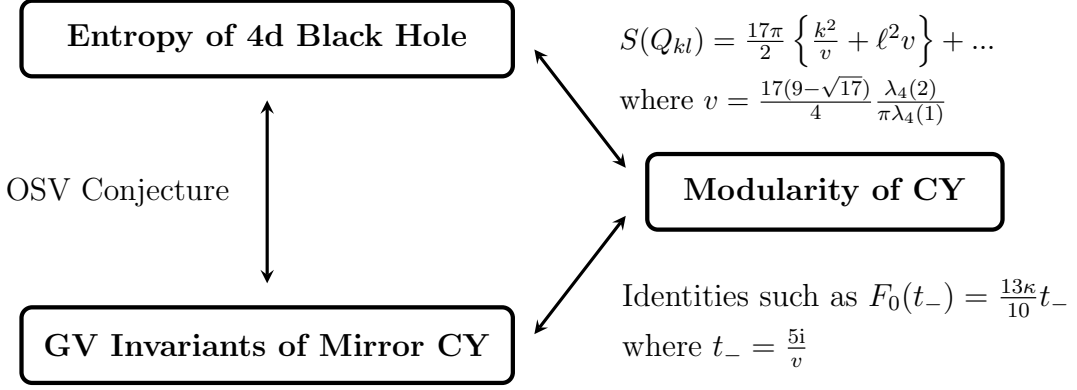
Entropy of 4d Black Hole

$S(Q_{kl}) = \frac{17\pi}{2}\left\{\frac{k^2}{v} + \ell^2 v\right\} + ...$
where $v = \frac{17(9-\sqrt{17})}{4}\frac{\lambda_4(2)}{\pi\lambda_4(1)}$

OSV Conjecture

Modularity of CY

Identities such as $F_0(t_-) = \frac{13\kappa}{10}t_-$
where $t_- = \frac{5\mathrm{i}}{v}$

GV Invariants of Mirror CY